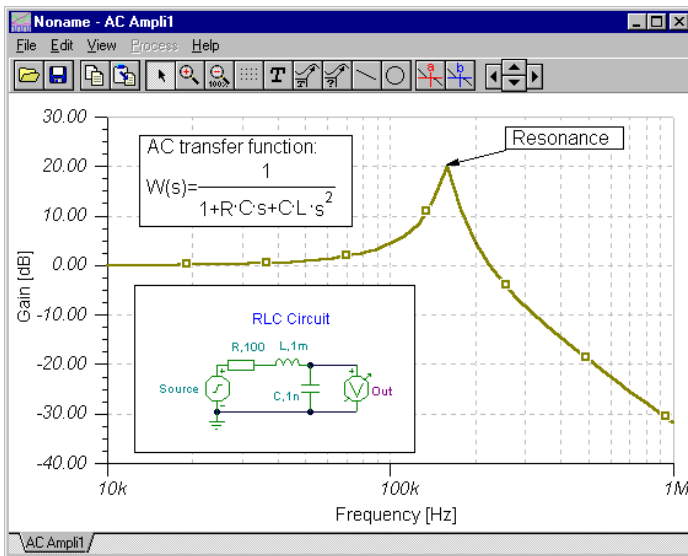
Noname - AC Ampli1

File Edit View Process Help

30.00
20.00
10.00
0.00
-10.00
-20.00
-30.00
-40.00

Gain [dB]

AC transfer function:
$W(s)=\frac{1}{1+R \cdot C \cdot s+C \cdot L \cdot s^2}$

Resonance

RLC Circuit
R,100 L,1m
Source
C,1n
Out

10k 100k 1M
Frequency [Hz]

AC Ampli1